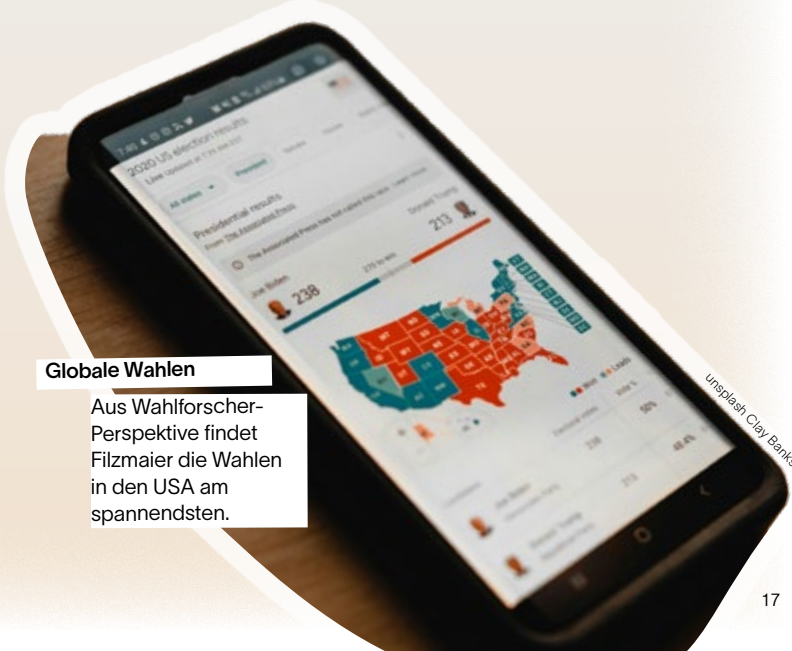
2020 US election results

President

Presidential results

Donald Trump

213

Joe Biden

238

270 to win

Won

Leads

Electoral votes

238

213

50%

48.4%

Joe Biden

Donald Trump

Globale Wahlen

Aus Wahlforscher-Perspektive findet Filzmaier die Wahlen in den USA am spannendsten.

unsplash Clay Banks

17